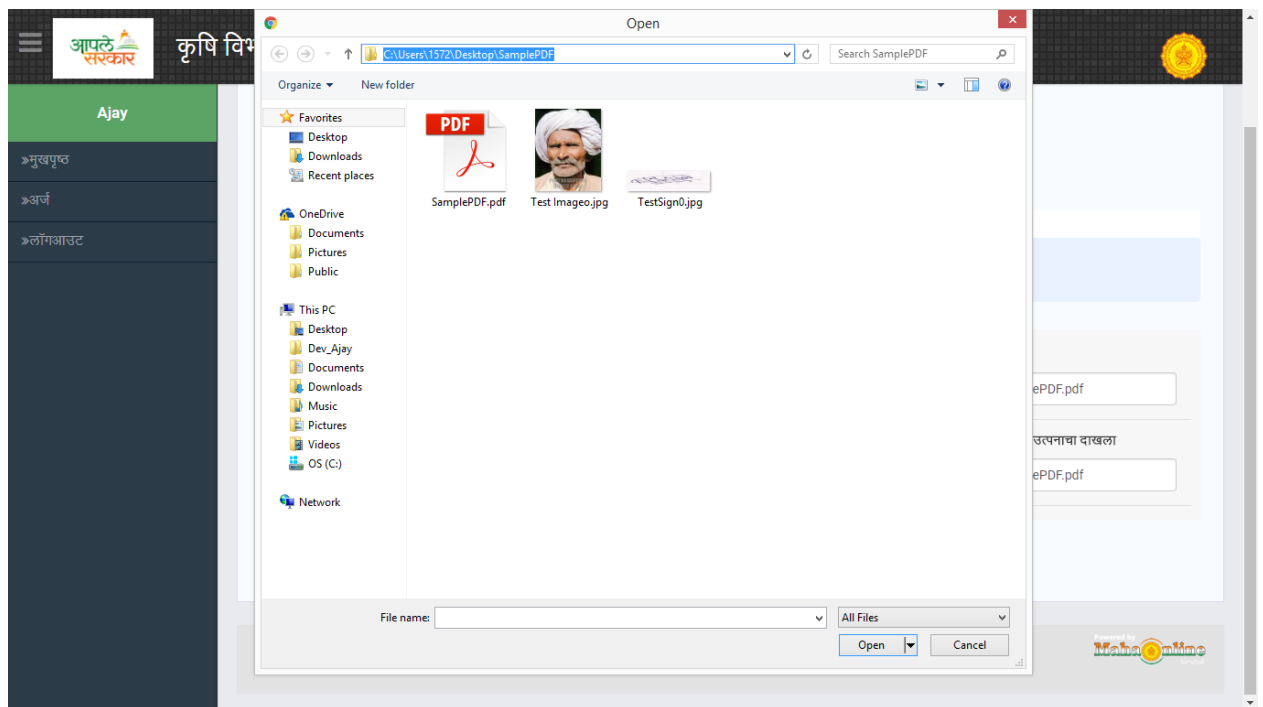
आपले सरकार

कृषि विभ

Ajay

»मुखपृष्ठ

»अर्ज

»लॉगआउट

Open

C:\Users\1572\Desktop\SamplePDF

Search SamplePDF

Organize ▾ New folder

Favorites
Desktop
Downloads
Recent places

OneDrive
Documents
Pictures
Public

This PC
Desktop
Dev_Ajay
Documents
Downloads
Music
Pictures
Videos
OS (C:)

Network

PDF

SamplePDF.pdf

Test Imageo.jpg

TestSign0.jpg

File name:

All Files

Open

Cancel

ePDF.pdf

उत्पनाचा दाखला

ePDF.pdf

Powered by MahaOnline Limited